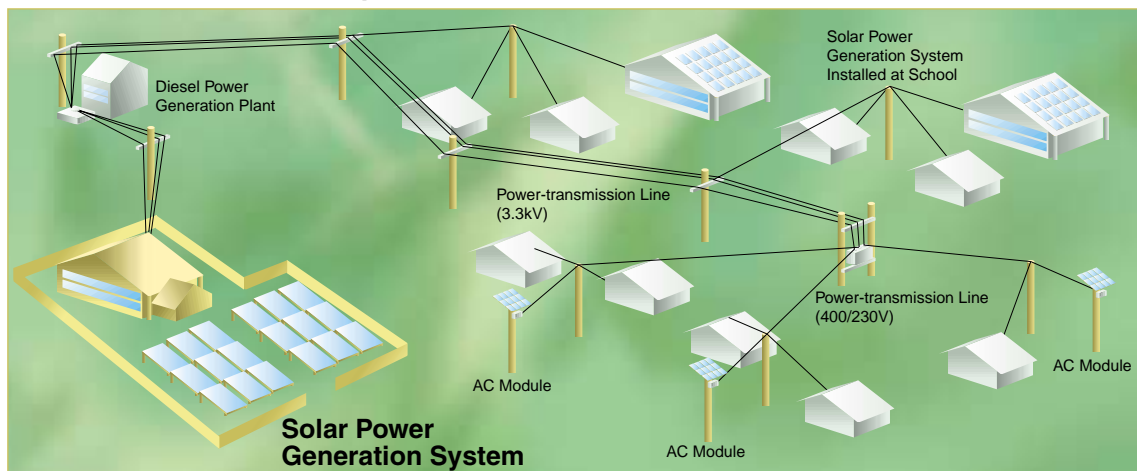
Diesel Power Generation Plant

Solar Power Generation System Installed at School

Power-transmission Line (3.3kV)

Power-transmission Line (400/230V)

AC Module

AC Module

AC Module

Solar Power Generation System